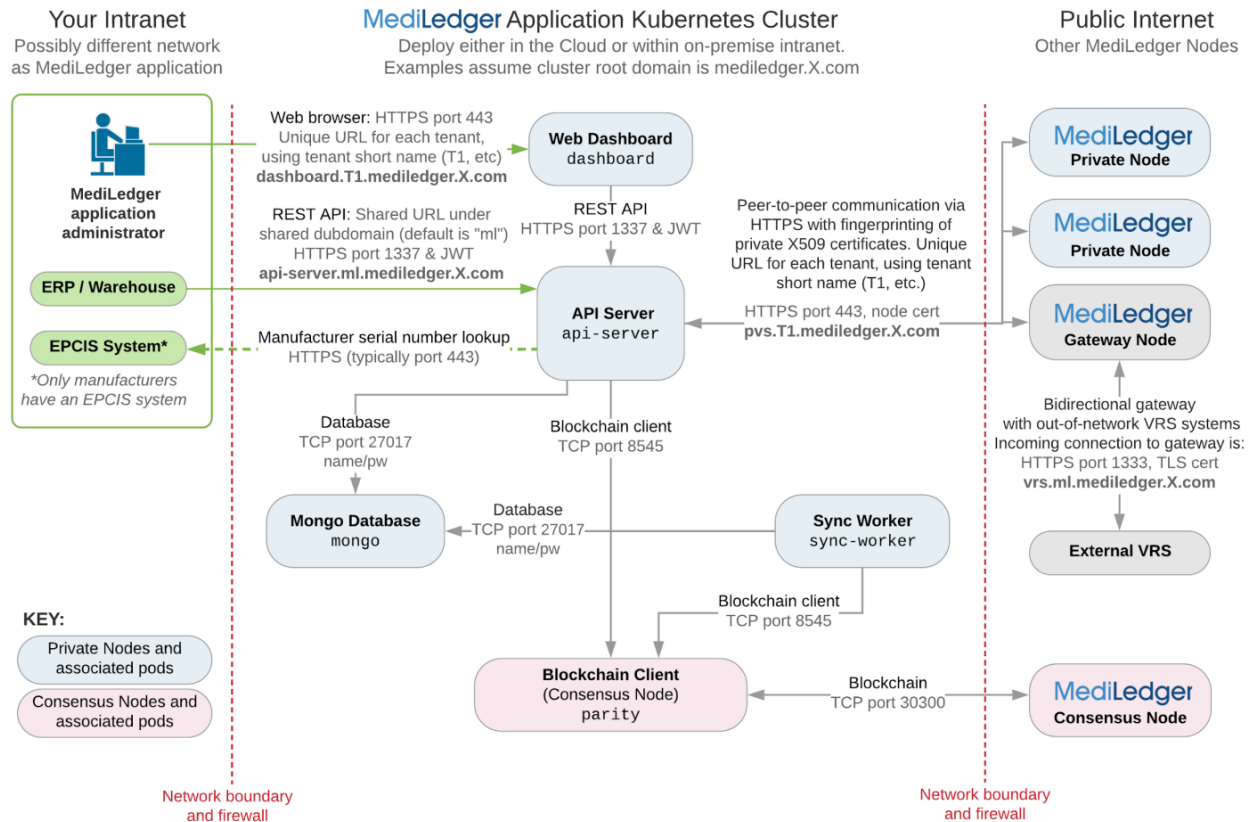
Your Intranet
Possibly different network as MediLedger application

MediLedger Application Kubernetes Cluster
Deploy either in the Cloud or within on-premise intranet.
Examples assume cluster root domain is mediledger.X.com

Public Internet
Other MediLedger Nodes

MediLedger application administrator

Web browser: HTTPS port 443
Unique URL for each tenant, using tenant short name (T1, etc)
dashboard.T1.mediledger.X.com

Web Dashboard
dashboard

REST API
HTTPS port 1337 & JWT

REST API: Shared URL under shared dubdomain (default is "ml")
HTTPS port 1337 & JWT
api-server.ml.mediledger.X.com

ERP / Warehouse

API Server
api-server

EPCIS System*

Manufacturer serial number lookup
HTTPS (typically port 443)

*Only manufacturers have an EPCIS system

Peer-to-peer communication via HTTPS with fingerprinting of private X509 certificates. Unique URL for each tenant, using tenant short name (T1, etc.)

HTTPS port 443, node cert
pvs.T1.mediledger.X.com

MediLedger
Private Node

MediLedger
Private Node

MediLedger
Gateway Node

Bidirectional gateway with out-of-network VRS systems
Incoming connection to gateway is:
HTTPS port 1333, TLS cert
vrs.ml.mediledger.X.com

External VRS

Database
TCP port 27017
name/pw

Blockchain client
TCP port 8545

Mongo Database
mongo

Database
TCP port 27017
name/pw

Sync Worker
sync-worker

Blockchain client
TCP port 8545

KEY:
Private Nodes and associated pods
Consensus Nodes and associated pods

Blockchain Client
(Consensus Node)
parity

Blockchain
TCP port 30300

MediLedger
Consensus Node

Network boundary and firewall

Network boundary and firewall